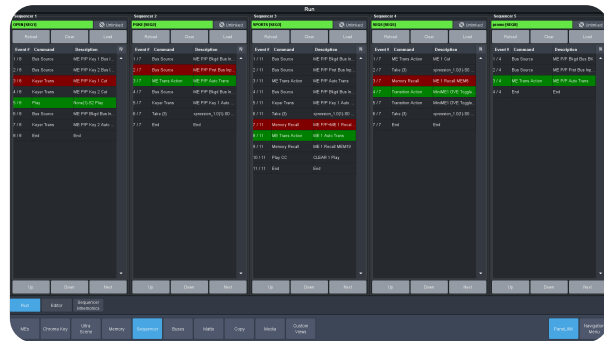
Run

Sequencer 1
OPEN [SEQ1]
Unlinked
Reload
Clear
Load

| Event # | Command | Description |
|---|---|---|
| 1 / 8 | Bus Source | ME P/P Key 1 Bus I... |
| 2 / 8 | Bus Source | ME P/P Key 2 Bus I... |
| 3 / 8 | Keyer Trans | ME P/P Key 1 Cut |
| 4 / 8 | Keyer Trans | ME P/P Key 2 Cut |
| 5 / 8 | Play | None/CLIP2 Play |
| 6 / 8 | Bus Source | ME P/P Bkgd Bus In... |
| 7 / 8 | Keyer Trans | ME P/P Key 2 Auto ... |
| 8 / 8 | End | End |

Up
Down
Next

Sequencer 2
PGM [SEQ2]
Unlinked
Reload
Clear
Load

| Event # | Command | Description |
|---|---|---|
| 1 / 7 | Bus Source | ME P/P Bkgd Bus In... |
| 2 / 7 | Bus Source | ME P/P Pset Bus Inp... |
| 3 / 7 | ME Trans Action | ME P/P Auto Trans |
| 4 / 7 | Bus Source | ME P/P Key 1 Bus I... |
| 5 / 7 | Keyer Trans | ME P/P Key 1 Auto |
| 6 / 7 | Take (0) | xpression_1 [0] (0) ... |
| 7 / 7 | End | End |

Up
Down
Next

Sequencer 3
SPORTS [SEQ3]
Unlinked
Reload
Clear
Load

| Event # | Command | Description |
|---|---|---|
| 1 / 11 | Bus Source | ME P/P Bkgd Bus In... |
| 2 / 11 | Bus Source | ME P/P Pset Bus In... |
| 3 / 11 | ME Trans Action | ME P/P Auto Trans |
| 4 / 11 | Bus Source | ME P/P Key 1 Bus I... |
| 5 / 11 | Keyer Trans | ME P/P Key 1 Auto |
| 6 / 11 | Take (0) | xpression_1 [0] (0) ... |
| 7 / 11 | Memory Recall | ME P/P MEM 1 Recall |
| 8 / 11 | ME Trans Action | ME 1 Auto Trans |
| 9 / 11 | Memory Recall | ME 1 Recall MEM/9 |
| 10 / 11 | Play CC | CLEAR 1 Play |
| 11 / 11 | End | End |

Up
Down
Next

Sequencer 4
WEB [SEQ4]
Unlinked
Reload
Clear
Load

| Event # | Command | Description |
|---|---|---|
| 1 / 7 | ME Trans Action | ME 1 Cut |
| 2 / 7 | Take (0) | xpression_1 [0] (0) ... |
| 3 / 7 | Memory Recall | ME 1 Recall MEM/I |
| 4 / 7 | Transition Action | MiniME1 DVE Toggle... |
| 5 / 7 | Take (0) | xpression_1 [0] (0) ... |
| 6 / 7 | Transition Action | MiniME1 DVE Toggle... |
| 7 / 7 | End | End |

Up
Down
Next

Sequencer 5
promo [SEQ5]
Unlinked
Reload
Clear
Load

| Event # | Command | Description |
|---|---|---|
| 1 / 4 | Bus Source | ME P/P Bkgd Bus In... |
| 2 / 4 | Bus Source | ME P/P Pset Bus In... |
| 3 / 4 | ME Trans Action | ME P/P Auto Trans |
| 4 / 4 | End | End |

Up
Down
Next

Run
Editor
Sequencer Interlocks

MEs
Chroma Key
Ultra Scene
Memory
Sequencer
Buses
Matte
Copy
Media
Custom Views
Panel_Wiz
Navigation Menu